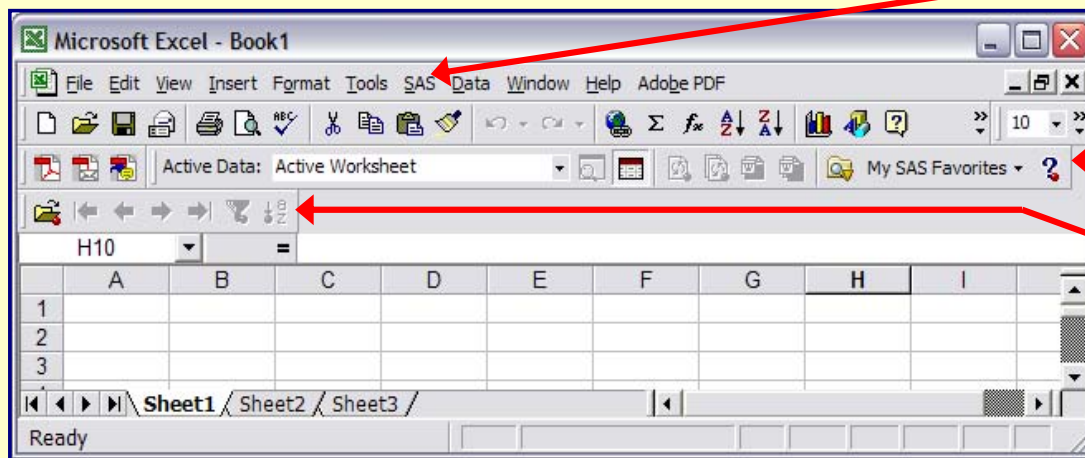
Microsoft Excel - Book1

File Edit View Insert Format Tools SAS Data Window Help Adobe PDF

10

Active Data: Active Worksheet

My SAS Favorites

H10 =

| | A | B | C | D | E | F | G | H | I |
|---|---|---|---|---|---|---|---|---|---|
| 1 | | | | | | | | | |
| 2 | | | | | | | | | |
| 3 | | | | | | | | | |

Sheet1 Sheet2 Sheet3

Ready